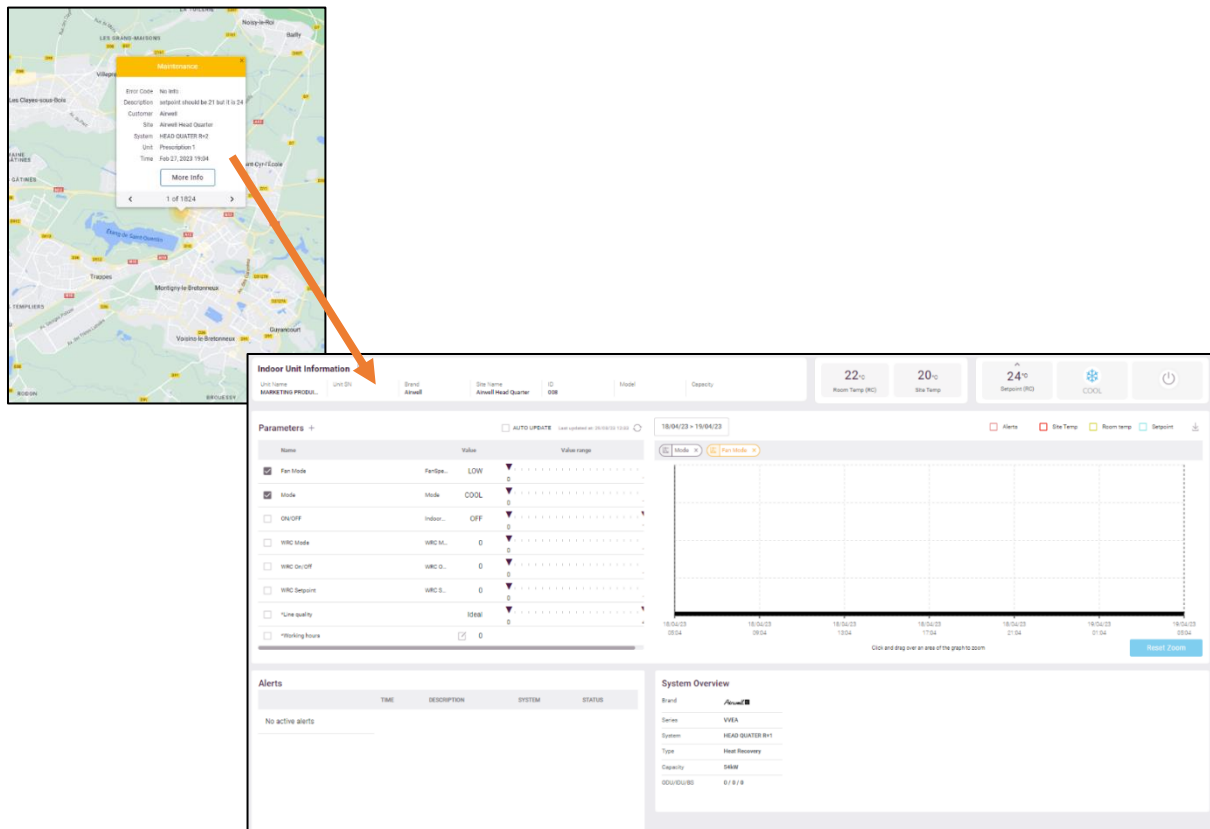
LES GRANDS-MAISONS
Noisy-le-Roi
Bailly
Villepreux
Les Clayes-sous-Bois
GÂTINES
Saint-Cyr-l'École
Trappes
Montigny-le-Bretonneux
TEMPLIERS
Guyancourt
Voisins-le-Bretonneux
BOISON
BROUESSY

Maintenance
Error Code No Info
Description setpoint should be 21 but it is 24
Customer Airwell
Site Airwell Head Quarter
System HEAD QUATER R+2
Unit Prescription 1
Time Feb 27, 2023 19:04
More Info
1 of 1824

Indoor Unit Information
Unit Name MARKETING PRODUI...
Unit SN
Brand Airwell
Site Name Airwell Head Quarter
ID 008
Model
Capacity

22°C Room Temp (RC)
20°C Site Temp
24°C Setpoint (RC)
COOL

Parameters +
AUTO UPDATE Last updated at: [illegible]

| | Name | | Value | Value range |
|---|---|---|---|---|
| ☑ | Fan Mode | FanSpe... | LOW | 0 |
| ☑ | Mode | Mode | COOL | 0 |
| ☐ | ON/OFF | Indoor... | OFF | 0 |
| ☐ | WRC Mode | WRC M... | 0 | 0 |
| ☐ | WRC On/Off | WRC O... | 0 | 0 |
| ☐ | WRC Setpoint | WRC S... | 0 | 0 |
| ☐ | *Line quality | | Ideal | 0 |
| ☐ | *Working hours | | 0 | |

18/04/23 - 19/04/23
Alerts Site Temp Room temp Setpoint
Mode × Fan Mode ×
18/04/23 05:04
18/04/23 09:04
18/04/23 13:04
18/04/23 17:04
18/04/23 21:04
19/04/23 01:04
19/04/23 05:04
Click and drag over an area of the graph to zoom
Reset Zoom

Alerts
| TIME | DESCRIPTION | SYSTEM | STATUS |
|---|---|---|---|
No active alerts

System Overview
| Brand | Airwell |
|---|---|
| Series | VVEA |
| System | HEAD QUATER R+1 |
| Type | Heat Recovery |
| Capacity | 56kW |
| ODU/IDU/BD | 0 / 8 / 8 |